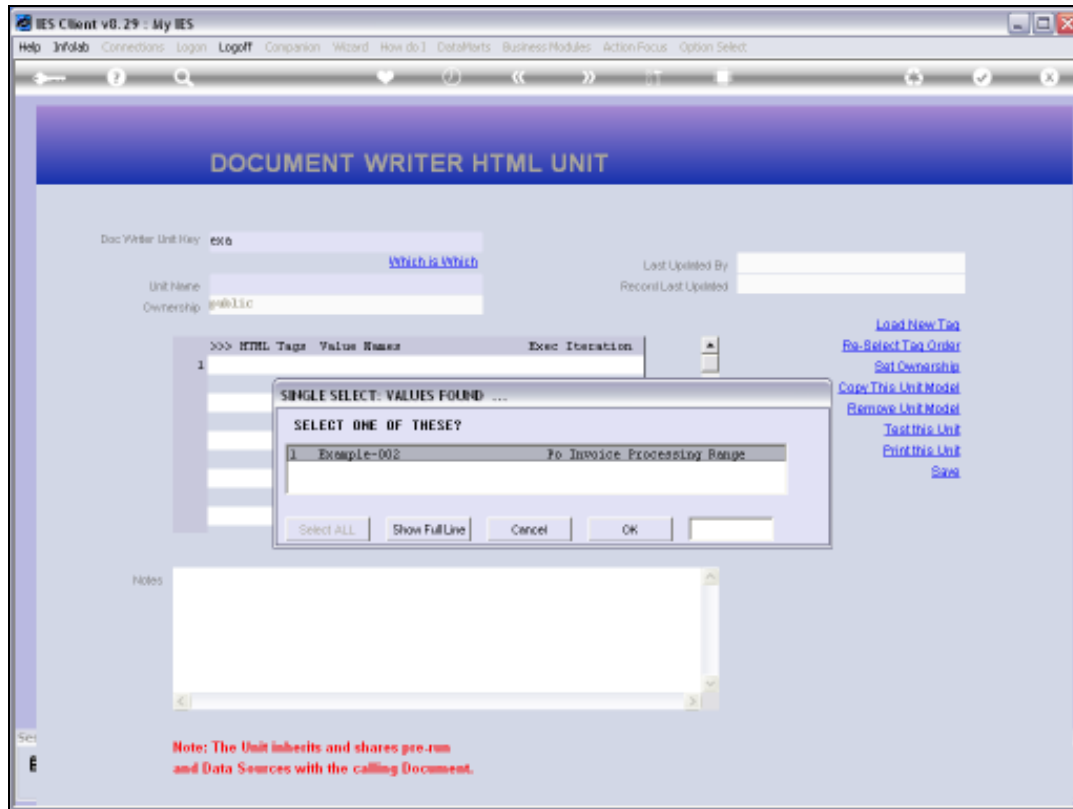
IES Client v8.29 : My IES

Help Infolab Connections Logon Logoff Companion Wizard How do I DataMarts Business Modules Action Focus Option Select

DOCUMENT WRITER HTML UNIT

Doc Writer Unit Key exa

Which is Which

Unit Name

Ownership public

Last Updated By

Record Last Updated

>>> HTML Tags Value Names Exec Iteration

1

Load New Tag

Re-Select Tag Order

Set Ownership

Copy This Unit Model

Remove Unit Model

Test this Unit

Print this Unit

Save

SINGLE SELECT: VALUES FOUND ...

SELECT ONE OF THESE?

1 Example-002 Po Invoice Processing Range

Select ALL

Show Full Line

Cancel

OK

Notes

Note: The Unit inherits and shares pre-run and Data Sources with the calling Document.